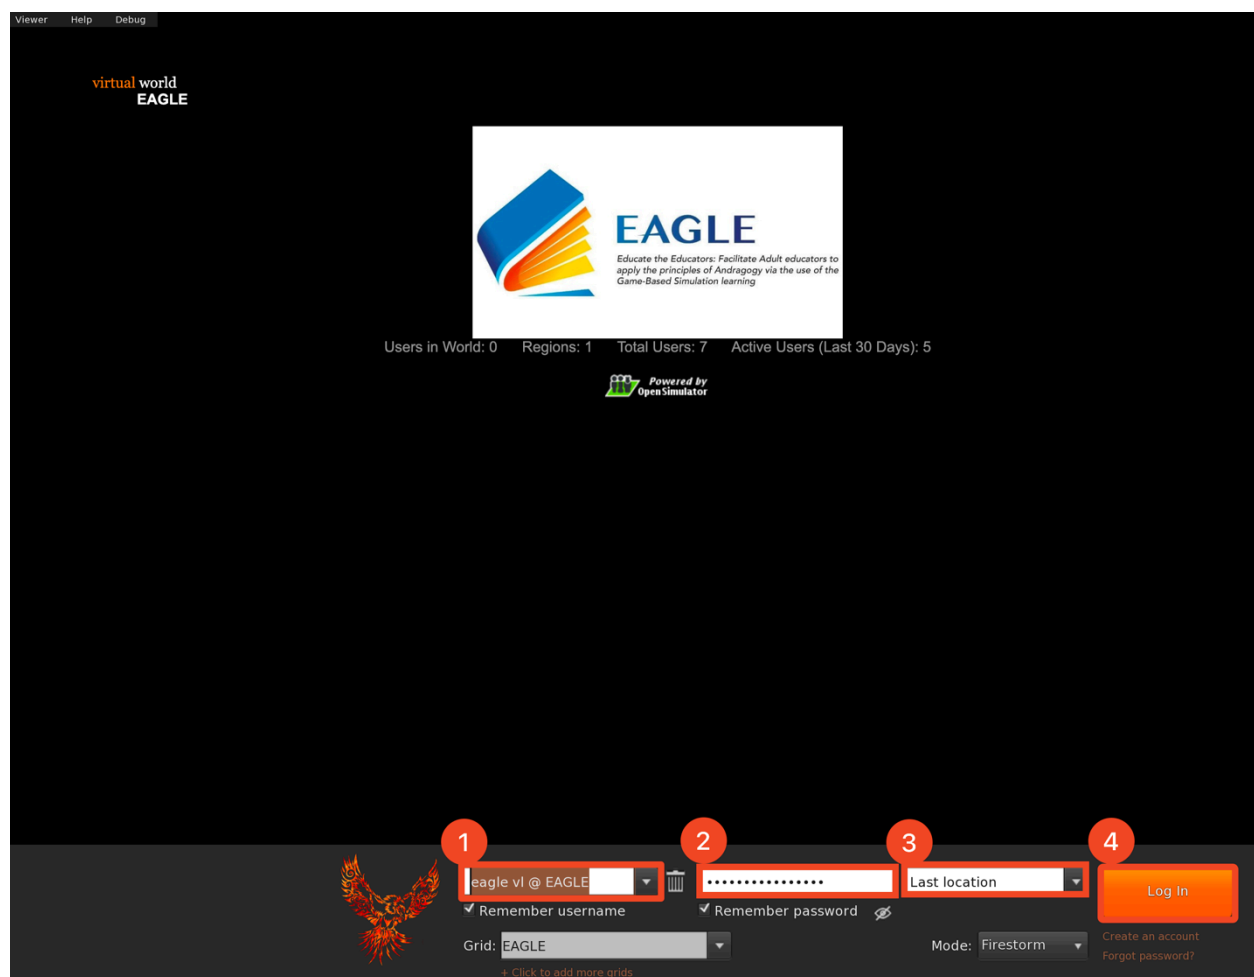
Viewer Help Debug

virtual world
EAGLE

EAGLE

Educate the Educators: Facilitate Adult educators to apply the principles of Andragogy via the use of the Game-Based Simulation learning

Users in World: 0 Regions: 1 Total Users: 7 Active Users (Last 30 Days): 5

Powered by OpenSimulator

1
eagle vl @ EAGLE
✔ Remember username

2
••••••••••••••••
✔ Remember password

3
Last location

4
Log In

Grid: EAGLE
+ Click to add more grids

Mode: Firestorm

Create an account
Forgot password?